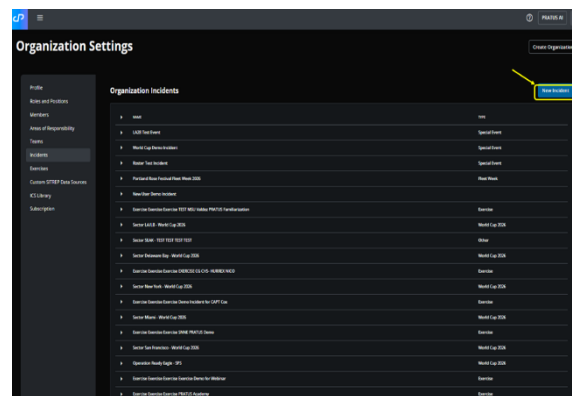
PRATUS AI

Organization Settings

Create Organization

Profile
Roles and Positions
Members
Areas of Responsibility
Teams
Incidents
Exercises
Custom GTFREF Data Sources
ICS Library
Subscription

Organization Incidents

New Incident

| NAME | TYPE |
|---|---|
| LA28 Test Event | Special Event |
| World Cup Demo Incident | Special Event |
| Roster Test Incident | Special Event |
| Portland Rose Festival Fleet Week 2026 | Fleet Week |
| New User Demo Incident | |
| Exercise Exercise Exercise TEST NSU Valdez PRATUS Familiarization | Exercise |
| Sector LA/LB - World Cup 2026 | World Cup 2026 |
| Sector SEAK - TEST TEST TEST TEST | Other |
| Sector Delaware Bay - World Cup 2026 | World Cup 2026 |
| Exercise Exercise Exercise EXERCISE CG CYS - HURREX 9KCO | Exercise |
| Sector New York - World Cup 2026 | World Cup 2026 |
| Exercise Exercise Exercise Demo Incident for CAPT Cox | Exercise |
| Sector Miami - World Cup 2026 | World Cup 2026 |
| Exercise Exercise Exercise SMNE PRATUS Demo | Exercise |
| Sector San Francisco - World Cup 2026 | World Cup 2026 |
| Operation Ready Eagle - D5 | World Cup 2026 |
| Exercise Exercise Exercise Demo for Webinar | Exercise |
| Exercise Exercise Exercise PRATUS Academy | Exercise |